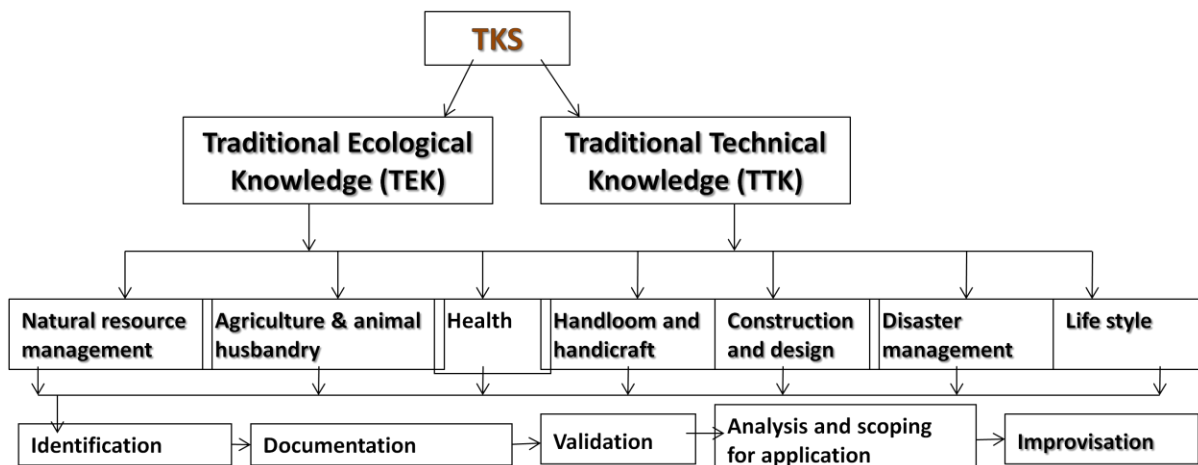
TKS

Traditional Ecological Knowledge (TEK)

Traditional Technical Knowledge (TTK)

Natural resource management

Agriculture & animal husbandry

Health

Handloom and handicraft

Construction and design

Disaster management

Life style

Identification

Documentation

Validation

Analysis and scoping for application

Improvisation